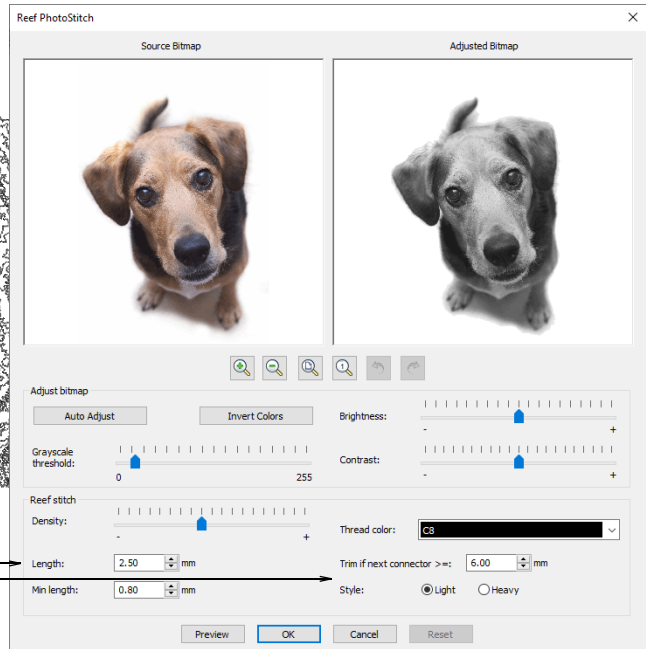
Reef PhotoStitch

Source Bitmap

Adjusted Bitmap

Adjust bitmap

Auto Adjust

Invert Colors

Brightness:

-

+

Grayscale threshold:

0

255

Contrast:

-

+

Reef stitch

Density:

-

+

Thread color:

C8

Length:

2.50

mm

Trim if next connector >=:

6.00

mm

Min length:

0.80

mm

Style:

Light

Heavy

Preview

OK

Cancel

Reset